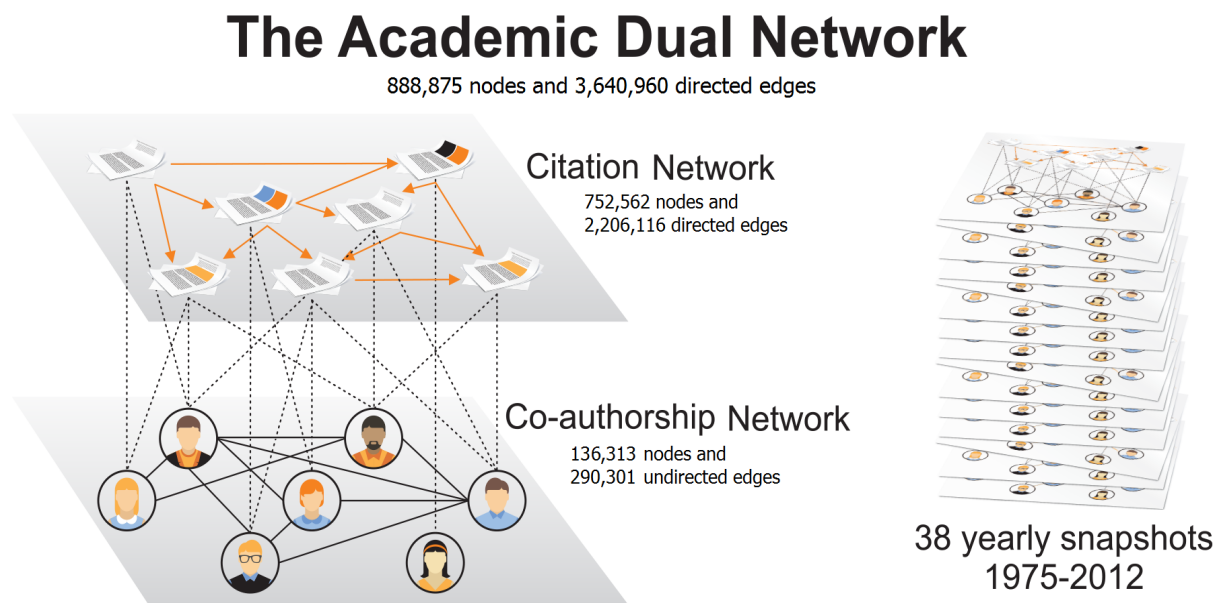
The Academic Dual Network
888,875 nodes and 3,640,960 directed edges

Citation Network
752,562 nodes and
2,206,116 directed edges

Co-authorship Network
136,313 nodes and
290,301 undirected edges

38 yearly snapshots
1975-2012